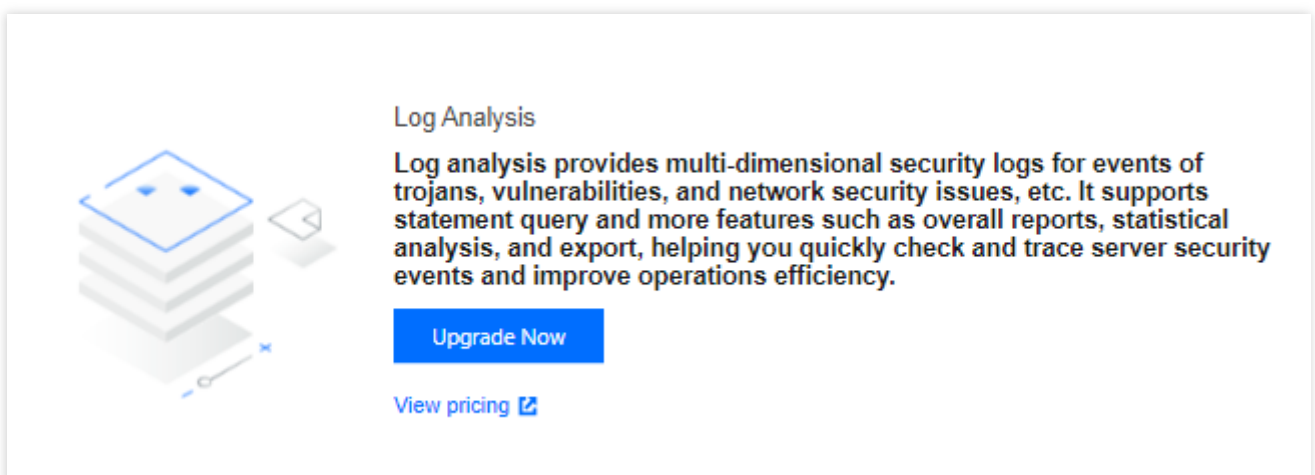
Log Analysis

Log analysis provides multi-dimensional security logs for events of trojans, vulnerabilities, and network security issues, etc. It supports statement query and more features such as overall reports, statistical analysis, and export, helping you quickly check and trace server security events and improve operations efficiency.

Upgrade Now

View pricing